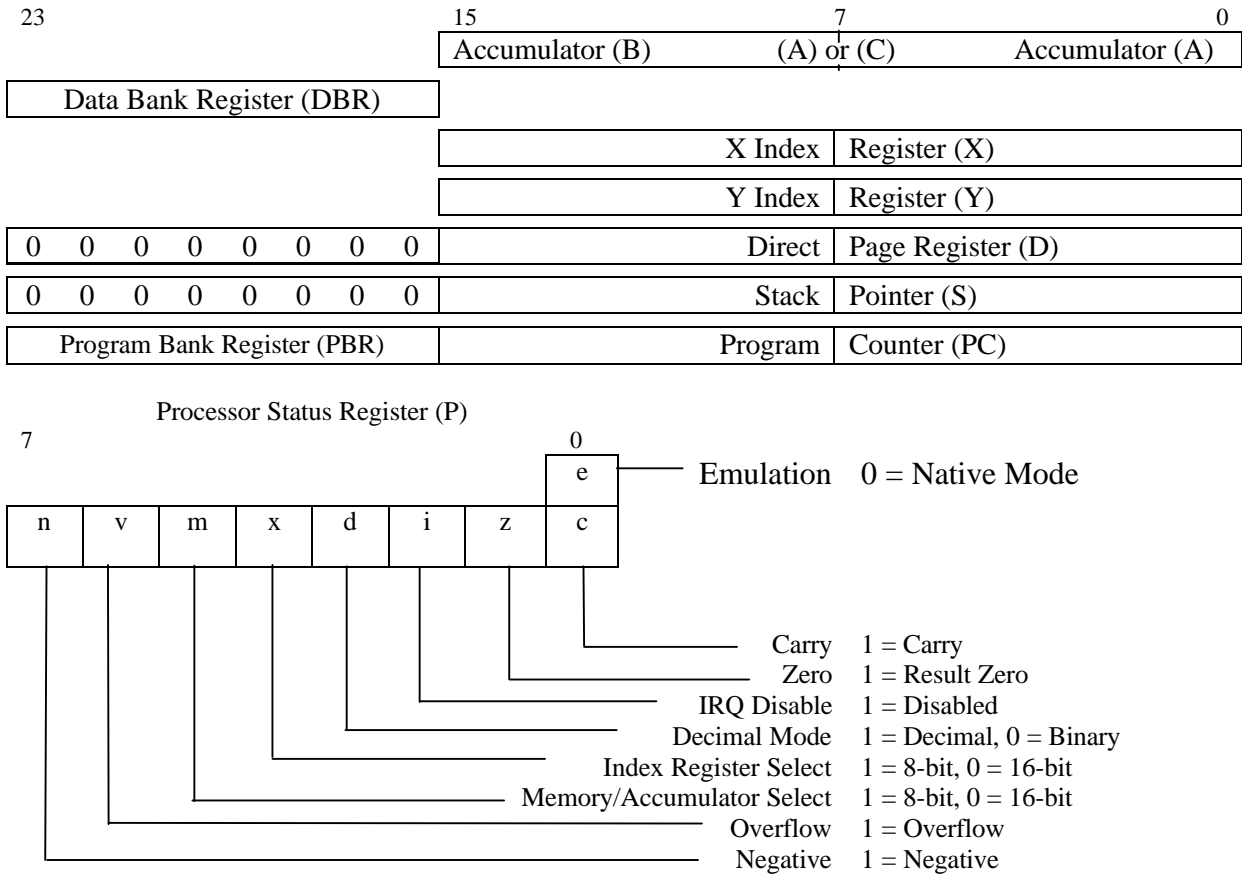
23

15 7 0

Accumulator (B) (A) or (C) Accumulator (A)

Data Bank Register (DBR)

X Index Register (X)

Y Index Register (Y)

0 0 0 0 0 0 0 0 Direct Page Register (D)

0 0 0 0 0 0 0 0 Stack Pointer (S)

Program Bank Register (PBR) Program Counter (PC)

Processor Status Register (P)

7 0

e Emulation 0 = Native Mode

n v m x d i z c

Carry 1 = Carry

Zero 1 = Result Zero

IRQ Disable 1 = Disabled

Decimal Mode 1 = Decimal, 0 = Binary

Index Register Select 1 = 8-bit, 0 = 16-bit

Memory/Accumulator Select 1 = 8-bit, 0 = 16-bit

Overflow 1 = Overflow

Negative 1 = Negative